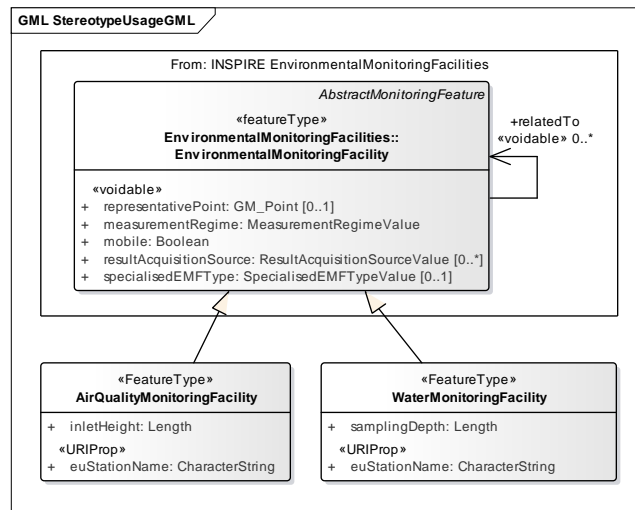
GML StereotypeUsageGML

From: INSPIRE EnvironmentalMonitoringFacilities

AbstractMonitoringFeature

«featureType»
EnvironmentalMonitoringFacilities::
EnvironmentalMonitoringFacility

+relatedTo
«voidable» 0..*

«voidable»
+ representativePoint: GM_Point [0..1]
+ measurementRegime: MeasurementRegimeValue
+ mobile: Boolean
+ resultAcquisitionSource: ResultAcquisitionSourceValue [0..*]
+ specialisedEMFType: SpecialisedEMFTypeValue [0..1]

«FeatureType»
AirQualityMonitoringFacility

+ inletHeight: Length
«URIProp»
+ euStationName: CharacterString

«FeatureType»
WaterMonitoringFacility

+ samplingDepth: Length
«URIProp»
+ euStationName: CharacterString